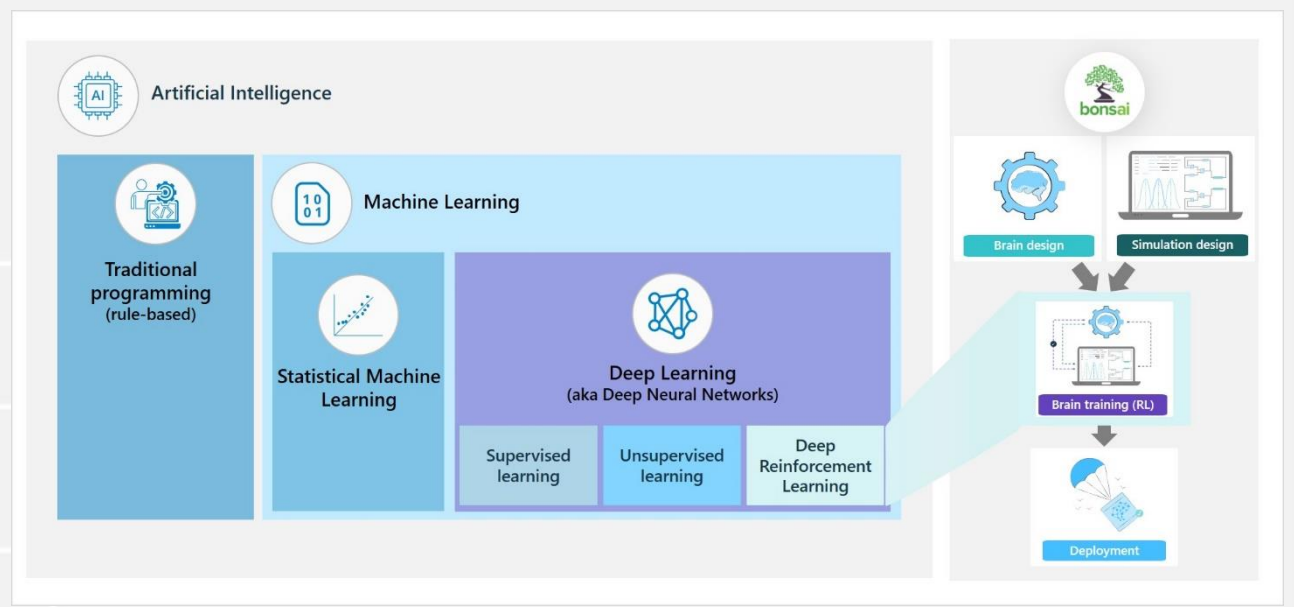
AI

Artificial Intelligence

Traditional programming
(rule-based)

10
01

Machine Learning

Statistical Machine Learning

Deep Learning
(aka Deep Neural Networks)

Supervised learning

Unsupervised learning

Deep Reinforcement Learning

bonsai

Brain design

Simulation design

Brain training (RL)

Deployment